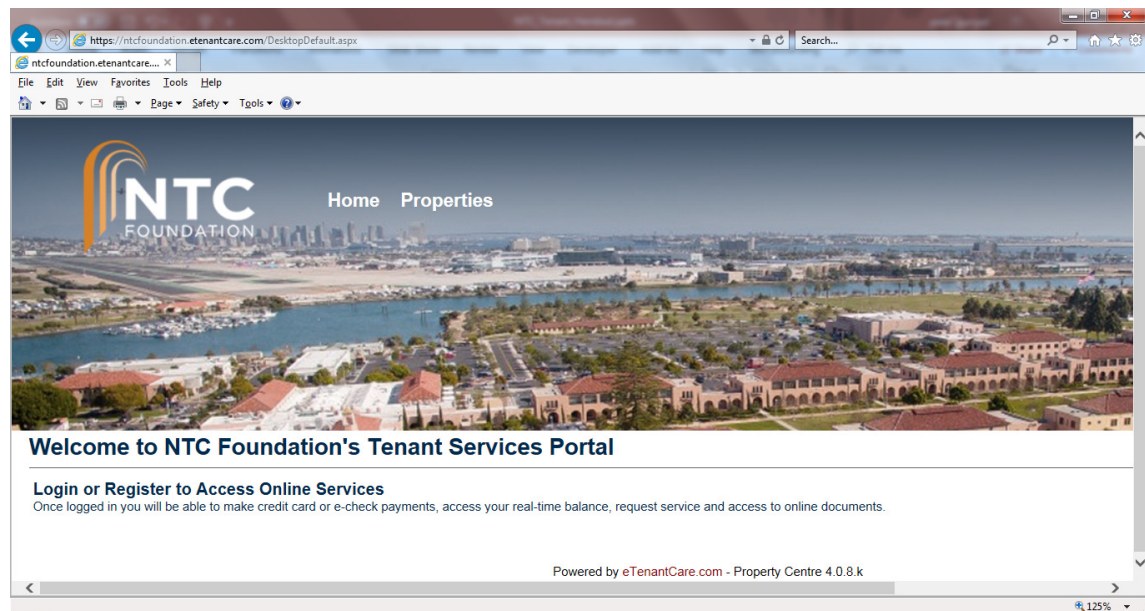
https://ntcfoundation.etenantcare.com/DesktopDefault.aspx

Search...

ntcfoundation.etenantcare....

File Edit View Favorites Tools Help

Page ▾ Safety ▾ Tools ▾

NTC FOUNDATION

Home Properties

Welcome to NTC Foundation's Tenant Services Portal

Login or Register to Access Online Services

Once logged in you will be able to make credit card or e-check payments, access your real-time balance, request service and access to online documents.

Powered by eTenantCare.com - Property Centre 4.0.8.k

125%